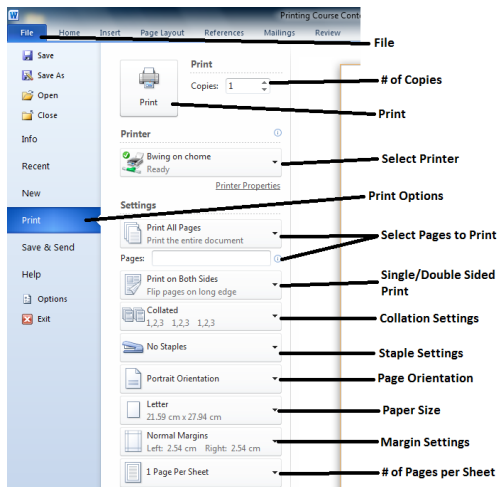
File Home Insert Page Layout References Mailings Review

Printing Course Cont

File

Save
Save As
Open
Close
Info
Recent
New
Print
Save & Send
Help
Options
Exit

Print
Copies: 1

# of Copies

Print

Print

Printer

Bwing on chome
Ready

Select Printer

Printer Properties

Settings

Print Options

Print All Pages
Print the entire document

Select Pages to Print

Pages:

Print on Both Sides
Flip pages on long edge

Single/Double Sided Print

Collated
1,2,3 1,2,3 1,2,3

Collation Settings

No Staples

Staple Settings

Portrait Orientation

Page Orientation

Letter
21.59 cm x 27.94 cm

Paper Size

Normal Margins
Left: 2.54 cm Right: 2.54 cm

Margin Settings

1 Page Per Sheet

# of Pages per Sheet